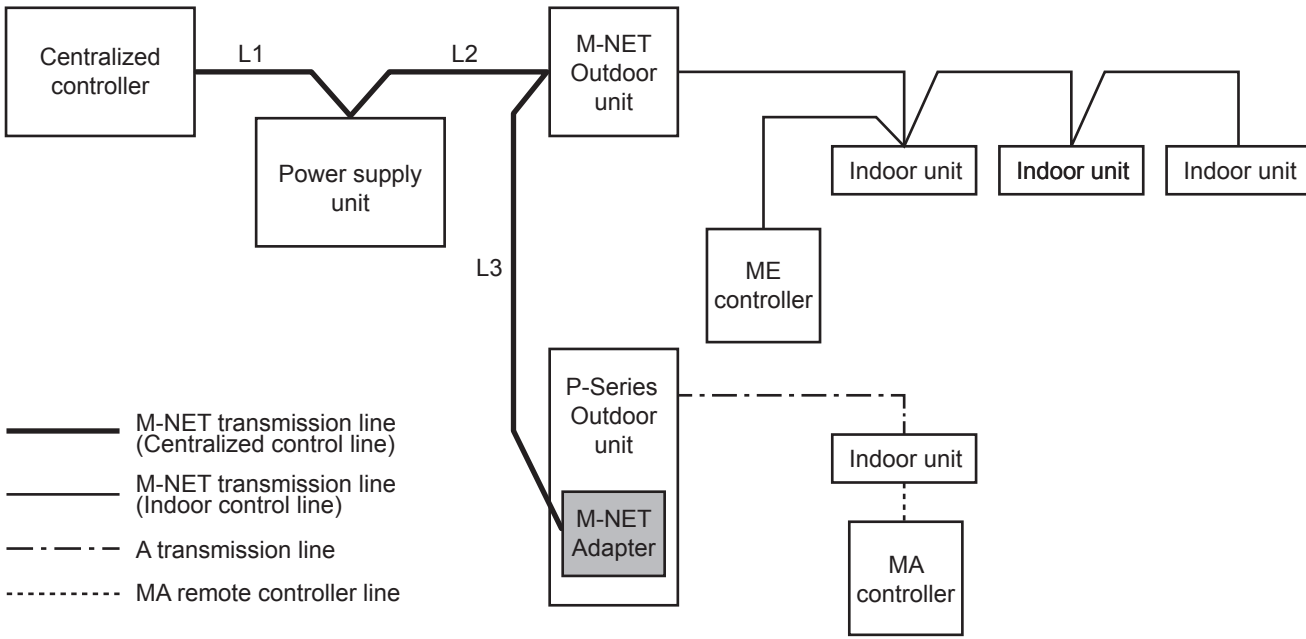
Centralized controller

L1

L2

M-NET Outdoor unit

Power supply unit

Indoor unit

Indoor unit

Indoor unit

ME controller

L3

P-Series Outdoor unit

M-NET Adapter

Indoor unit

MA controller

M-NET transmission line (Centralized control line)

M-NET transmission line (Indoor control line)

A transmission line

MA remote controller line